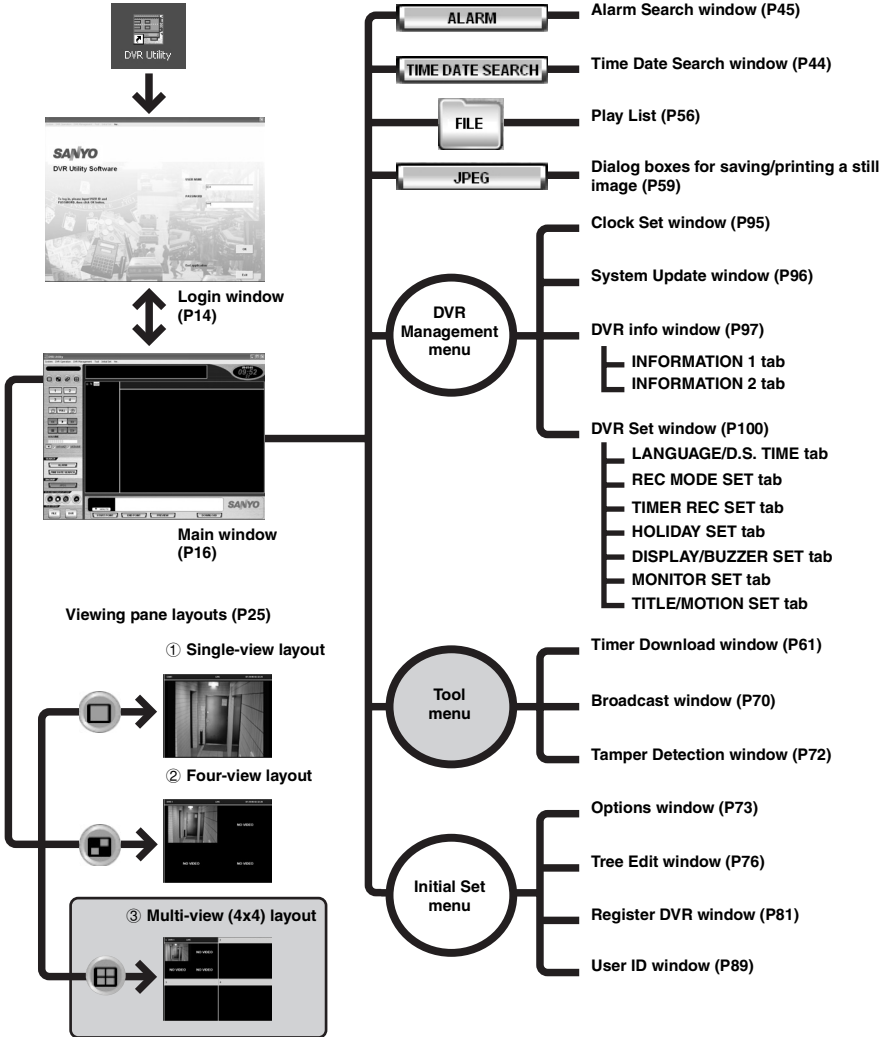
DVR Utility

SANYO
DVR Utility Software

OK

Exit

Login window (P14)

SANYO

Main window (P16)

Viewing pane layouts (P25)

① Single-view layout

② Four-view layout

NO VIDEO

NO VIDEO

NO VIDEO

③ Multi-view (4x4) layout

NO VIDEO

NO VIDEO

NO VIDEO

ALARM

Alarm Search window (P45)

TIME DATE SEARCH

Time Date Search window (P44)

FILE

Play List (P56)

JPEG

Dialog boxes for saving/printing a still image (P59)

DVR Management menu

Clock Set window (P95)

System Update window (P96)

DVR info window (P97)

INFORMATION 1 tab

INFORMATION 2 tab

DVR Set window (P100)

LANGUAGE/D.S. TIME tab

REC MODE SET tab

TIMER REC SET tab

HOLIDAY SET tab

DISPLAY/BUZZER SET tab

MONITOR SET tab

TITLE/MOTION SET tab

Tool menu

Timer Download window (P61)

Broadcast window (P70)

Tamper Detection window (P72)

Initial Set menu

Options window (P73)

Tree Edit window (P76)

Register DVR window (P81)

User ID window (P89)